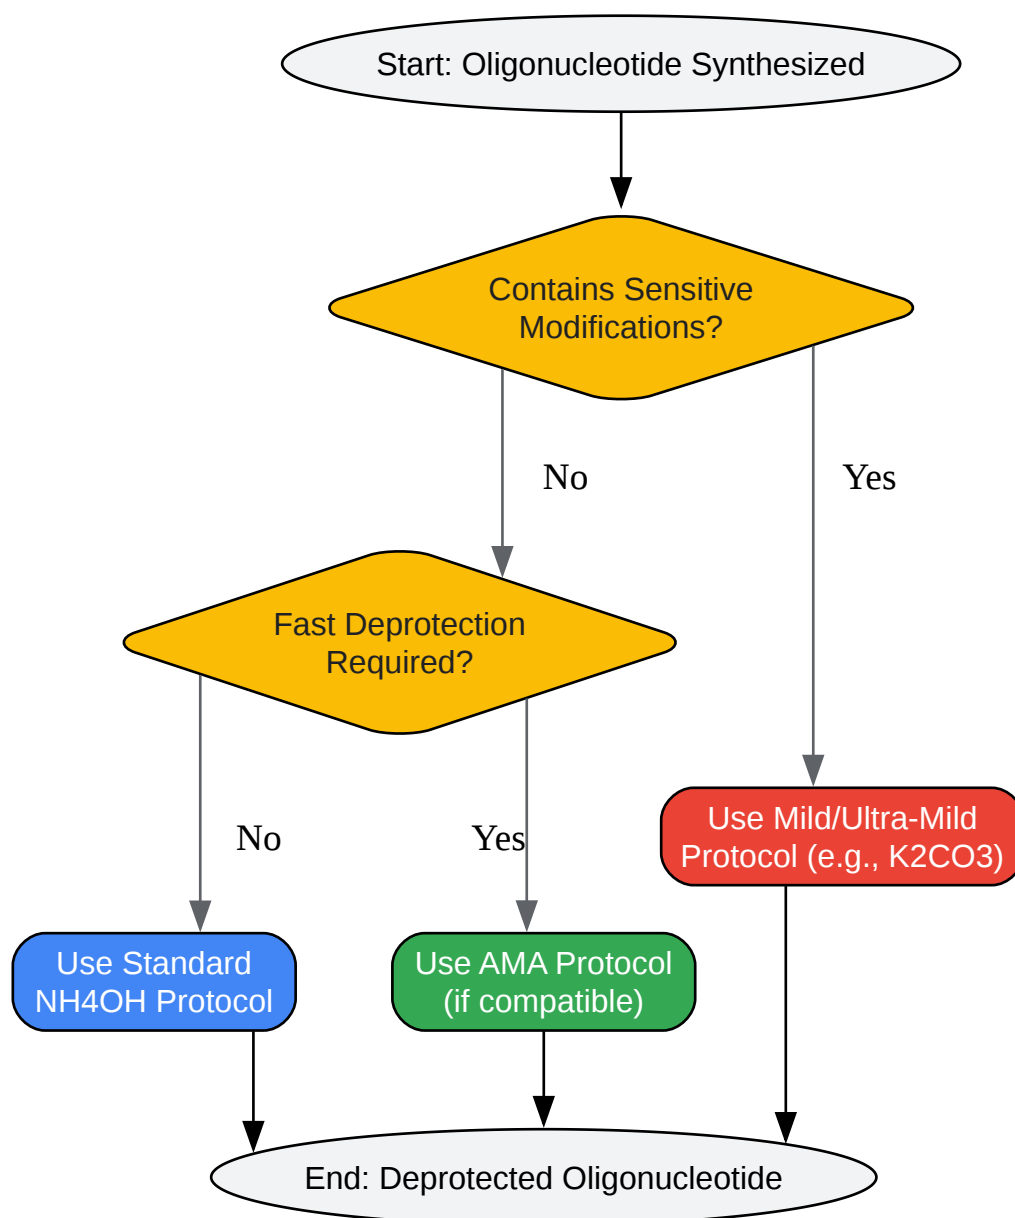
Start: Oligonucleotide Synthesized

Contains Sensitive Modifications?

No

Yes

Fast Deprotection Required?

No

Yes

Use Mild/Ultra-Mild Protocol (e.g., K2CO3)

Use Standard NH4OH Protocol

Use AMA Protocol (if compatible)

End: Deprotected Oligonucleotide